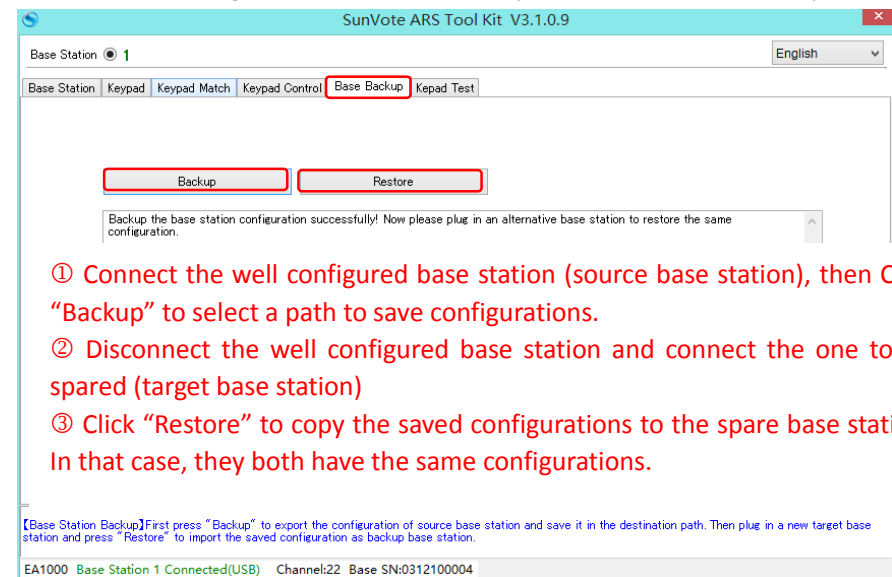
SunVote ARS Tool Kit V3.1.0.9

Base Station 1

English

Base Station | Keypad | Keypad Match | Keypad Control | Base Backup | Kepad Test

Backup

Restore

Backup the base station configuration successfully! Now please plug in an alternative base station to restore the same configuration.

① Connect the well configured base station (source base station), then C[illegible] "Backup" to select a path to save configurations.

② Disconnect the well configured base station and connect the one to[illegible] spared (target base station)

③ Click "Restore" to copy the saved configurations to the spare base stati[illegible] In that case, they both have the same configurations.

【Base Station Backup】First press "Backup" to export the configuration of source base station and save it in the destination path. Then plug in a new target base station and press "Restore" to import the saved configuration as backup base station.

EA1000 Base Station 1 Connected(USB) Channel:22 Base SN:0312100004